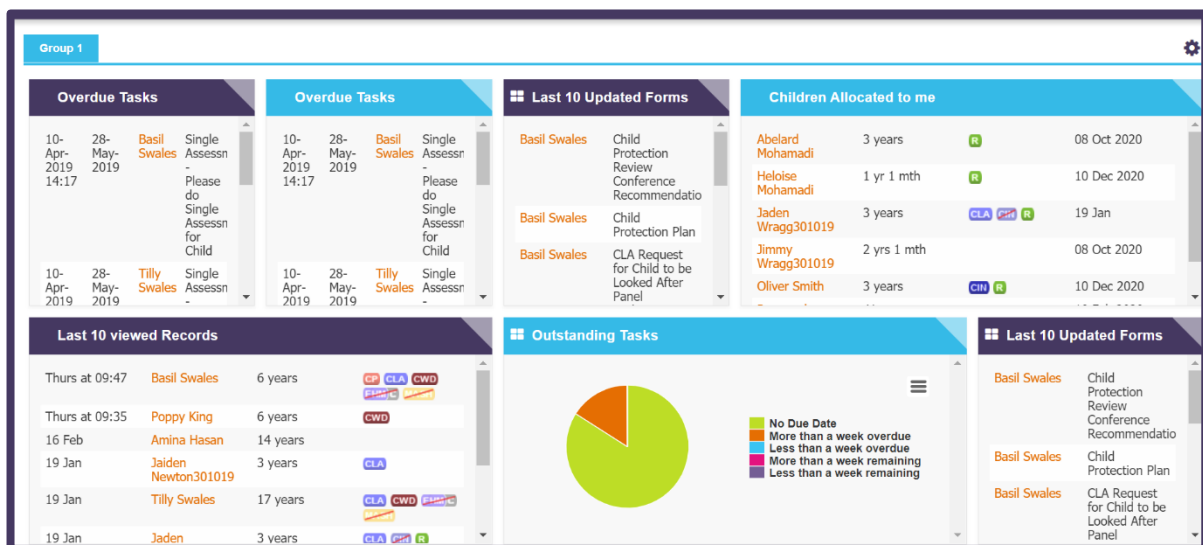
Group 1

Overdue Tasks

| | | | |
|---|---|---|---|
| 10-Apr-2019 14:17 | 28-May-2019 | Basil Swales | Single Assessn - Please do Single Assessn for Child |
| 10-Apr-2019 | 28-May-2019 | Tilly Swales | Single Assessn |

Overdue Tasks

| | | | |
|---|---|---|---|
| 10-Apr-2019 14:17 | 28-May-2019 | Basil Swales | Single Assessn - Please do Single Assessn for Child |
| 10-Apr-2019 | 28-May-2019 | Tilly Swales | Single Assessn - |

Last 10 Updated Forms

| | |
|---|---|
| Basil Swales | Child Protection Review Conference Recommendatio |
| Basil Swales | Child Protection Plan |
| Basil Swales | CLA Request for Child to be Looked After Panel |

Children Allocated to me

| | | | |
|---|---|---|---|
| Abelard Mohamadi | 3 years | R | 08 Oct 2020 |
| Heloise Mohamadi | 1 yr 1 mth | R | 10 Dec 2020 |
| Jaden Wragg301019 | 3 years | CLA CIN R | 19 Jan |
| Jimmy Wragg301019 | 2 yrs 1 mth | | 08 Oct 2020 |
| Oliver Smith | 3 years | CIN R | 10 Dec 2020 |

Last 10 viewed Records

| | | | |
|---|---|---|---|
| Thurs at 09:47 | Basil Swales | 6 years | CP CLA CWD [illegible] |
| Thurs at 09:35 | Poppy King | 6 years | CWD |
| 16 Feb | Amina Hasan | 14 years | |
| 19 Jan | Jaiden Newton301019 | 3 years | CLA |
| 19 Jan | Tilly Swales | 17 years | CLA CWD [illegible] |
| 19 Jan | Jaden | 3 years | CLA CIN R |

Outstanding Tasks

No Due Date
More than a week overdue
Less than a week overdue
More than a week remaining
Less than a week remaining

Last 10 Updated Forms

| | |
|---|---|
| Basil Swales | Child Protection Review Conference Recommendatio |
| Basil Swales | Child Protection Plan |
| Basil Swales | CLA Request for Child to be Looked After Panel |